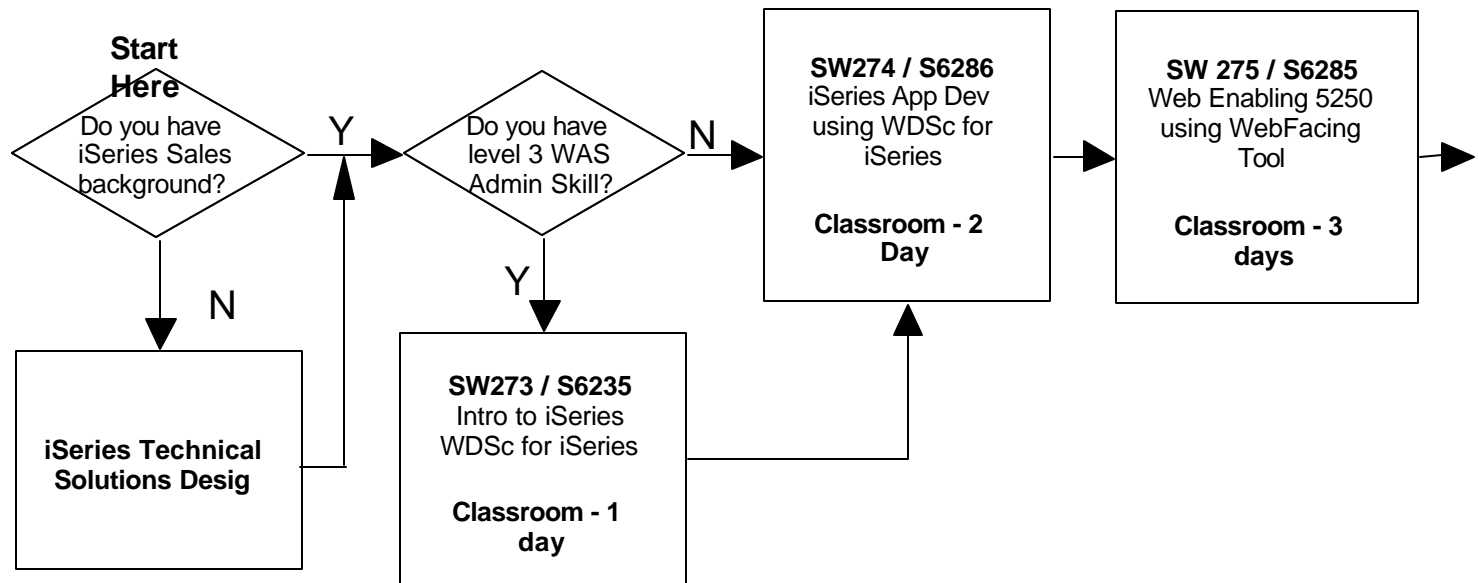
Start Here

Do you have iSeries Sales background?

Y

Do you have level 3 WAS Admin Skill?

N

SW274 / S6286
iSeries App Dev using WDSc for iSeries

Classroom - 2 Day

SW 275 / S6285
Web Enabling 5250 using WebFacing Tool

Classroom - 3 days

N

Y

iSeries Technical Solutions Desig

SW273 / S6235
Intro to iSeries WDSc for iSeries

Classroom - 1 day